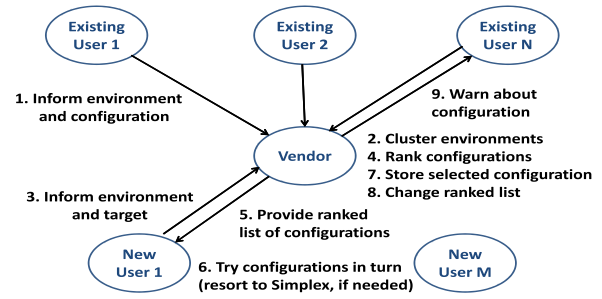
Existing User 1

Existing User 2

Existing User N

1. Inform environment and configuration

9. Warn about configuration

Vendor

2. Cluster environments
4. Rank configurations
7. Store selected configuration
8. Change ranked list

3. Inform environment and target

5. Provide ranked list of configurations

New User 1

New User M

6. Try configurations in turn (resort to Simplex, if needed)